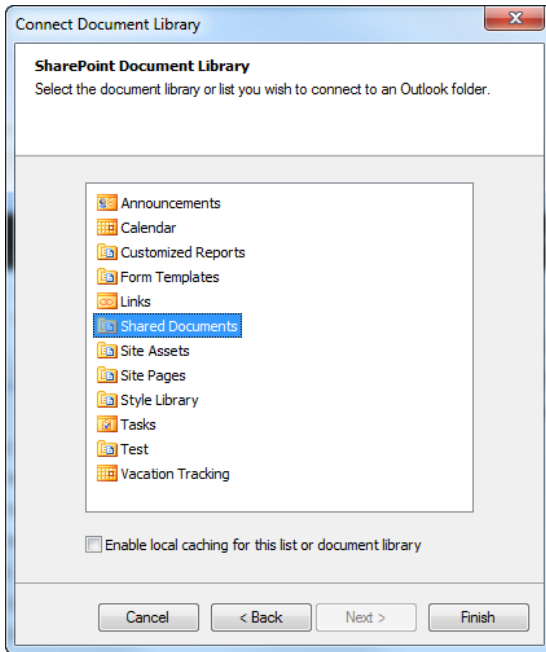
Connect Document Library

SharePoint Document Library
Select the document library or list you wish to connect to an Outlook folder.

Announcements
Calendar
Customized Reports
Form Templates
Links
Shared Documents
Site Assets
Site Pages
Style Library
Tasks
Test
Vacation Tracking

Enable local caching for this list or document library

Cancel
< Back
Next >
Finish